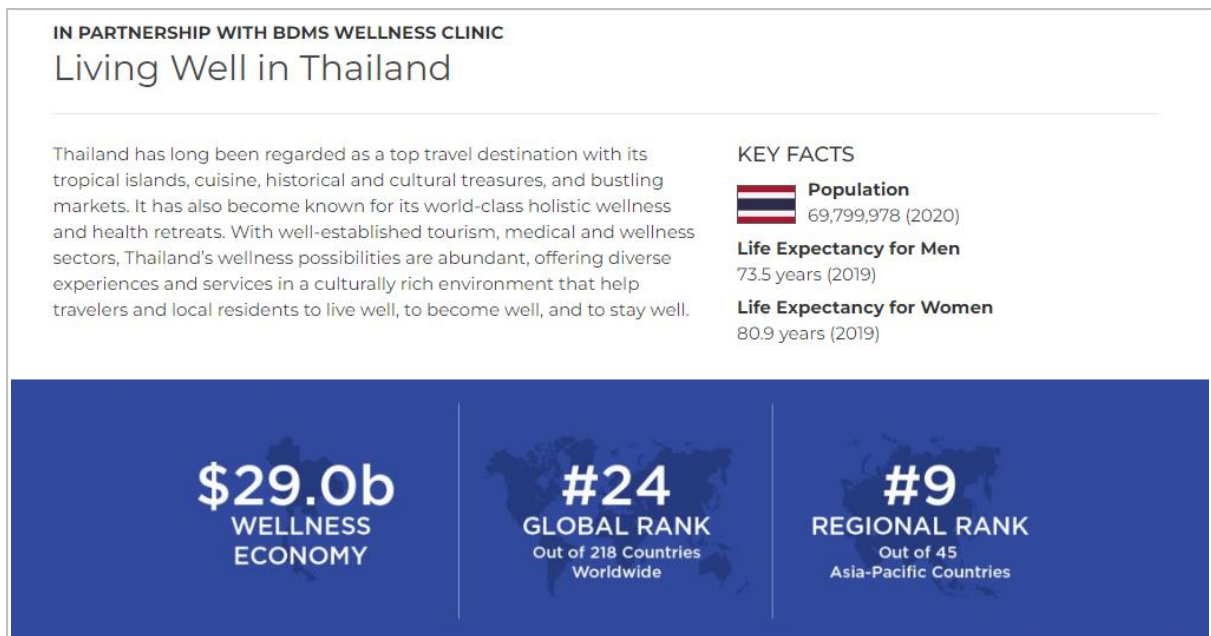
IN PARTNERSHIP WITH BDMS WELLNESS CLINIC
Living Well in Thailand

Thailand has long been regarded as a top travel destination with its tropical islands, cuisine, historical and cultural treasures, and bustling markets. It has also become known for its world-class holistic wellness and health retreats. With well-established tourism, medical and wellness sectors, Thailand's wellness possibilities are abundant, offering diverse experiences and services in a culturally rich environment that help travelers and local residents to live well, to become well, and to stay well.

KEY FACTS

Population
69,799,978 (2020)

Life Expectancy for Men
73.5 years (2019)

Life Expectancy for Women
80.9 years (2019)

$29.0b
WELLNESS ECONOMY

#24
GLOBAL RANK
Out of 218 Countries Worldwide

#9
REGIONAL RANK
Out of 45 Asia-Pacific Countries